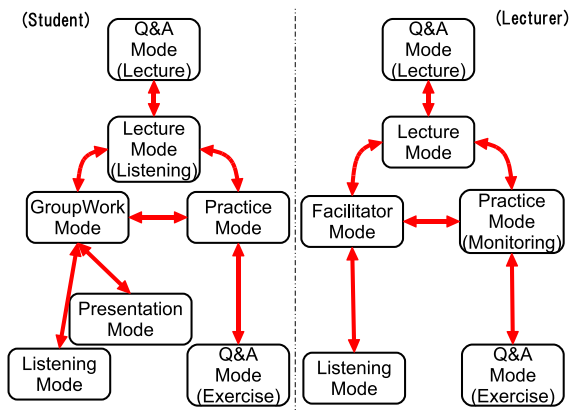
(Student)

Q&A Mode (Lecture)

Lecture Mode (Listening)

GroupWork Mode

Practice Mode

Presentation Mode

Listening Mode

Q&A Mode (Exercise)

(Lecturer)

Q&A Mode (Lecture)

Lecture Mode

Facilitator Mode

Practice Mode (Monitoring)

Listening Mode

Q&A Mode (Exercise)